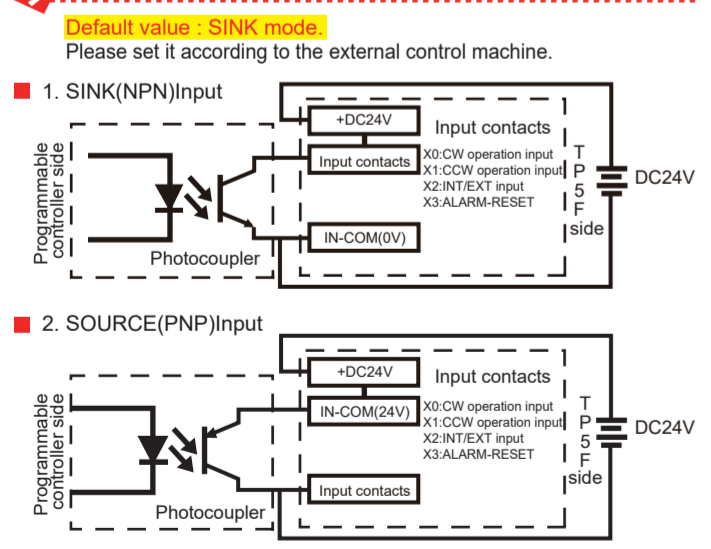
Default value : SINK mode.
Please set it according to the external control machine.

1. SINK(NPN)Input

Programmable controller side

Photocoupler

+DC24V

Input contacts

Input contacts

X0:CW operation input
X1:CCW operation input
X2:INT/EXT input
X3:ALARM-RESET

IN-COM(0V)

TP5F side

DC24V

2. SOURCE(PNP)Input

Programmable controller side

Photocoupler

+DC24V

Input contacts

IN-COM(24V)

X0:CW operation input
X1:CCW operation input
X2:INT/EXT input
X3:ALARM-RESET

Input contacts

TP5F side

DC24V